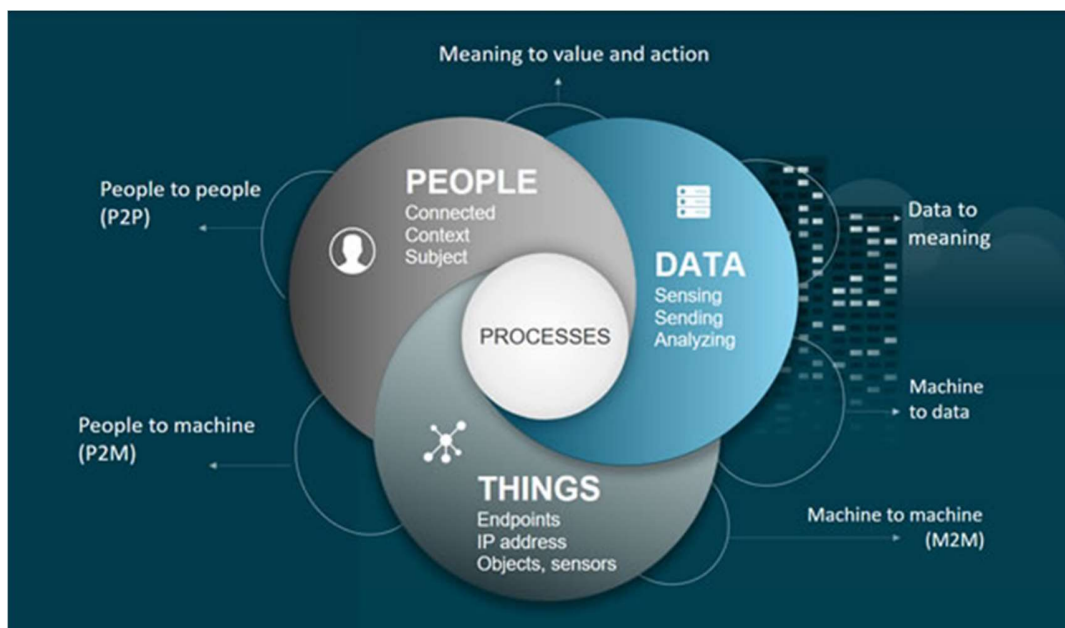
Meaning to value and action

People to people (P2P)

PEOPLE
Connected
Context
Subject

Data to meaning

DATA
Sensing
Sending
Analyzing

PROCESSES

Machine to data

People to machine (P2M)

THINGS
Endpoints
IP address
Objects, sensors

Machine to machine (M2M)